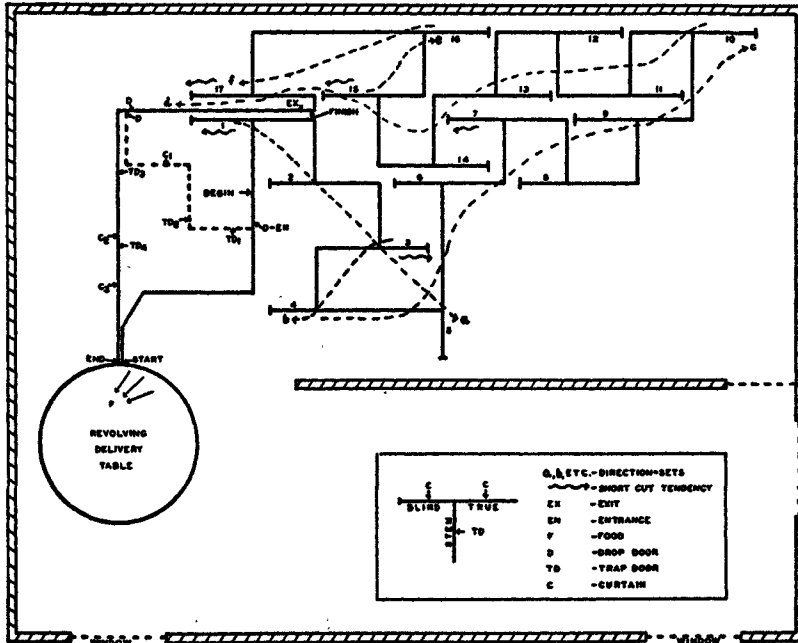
16
12
10
17
EX
15
13
11
FINISH
1
7
9
D
D
C1
TD2
BEGIN
2
14
6
8
TD3
TD1
O-EN
C2
TD4
3
C3
4
5
END
START
F
D
REVOLVING DELIVERY TABLE

a, b, ETC. - DIRECTION-SETS
- SHORT CUT TENDENCY
EX - EXIT
EN - ENTRANCE
F - FOOD
D - DROP DOOR
TD - TRAP DOOR
C - CURTAIN
C
C
BLIND
TRUE
STEM
TD
WINDOW